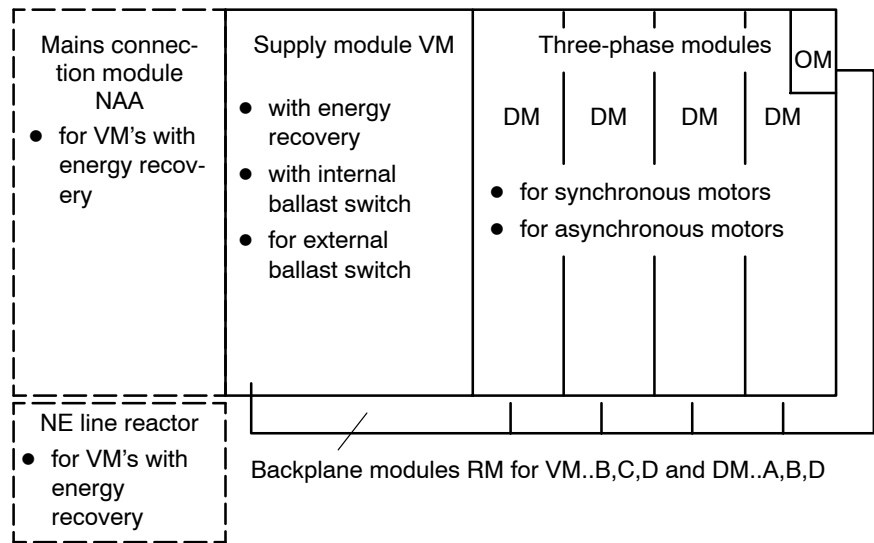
Mains connection module NAA

- for VM's with energy recovery

Supply module VM

- with energy recovery
- with internal ballast switch
- for external ballast switch

Three-phase modules

OM

DM DM DM DM

- for synchronous motors
- for asynchronous motors

NE line reactor

- for VM's with energy recovery

Backplane modules RM for VM..B,C,D and DM..A,B,D